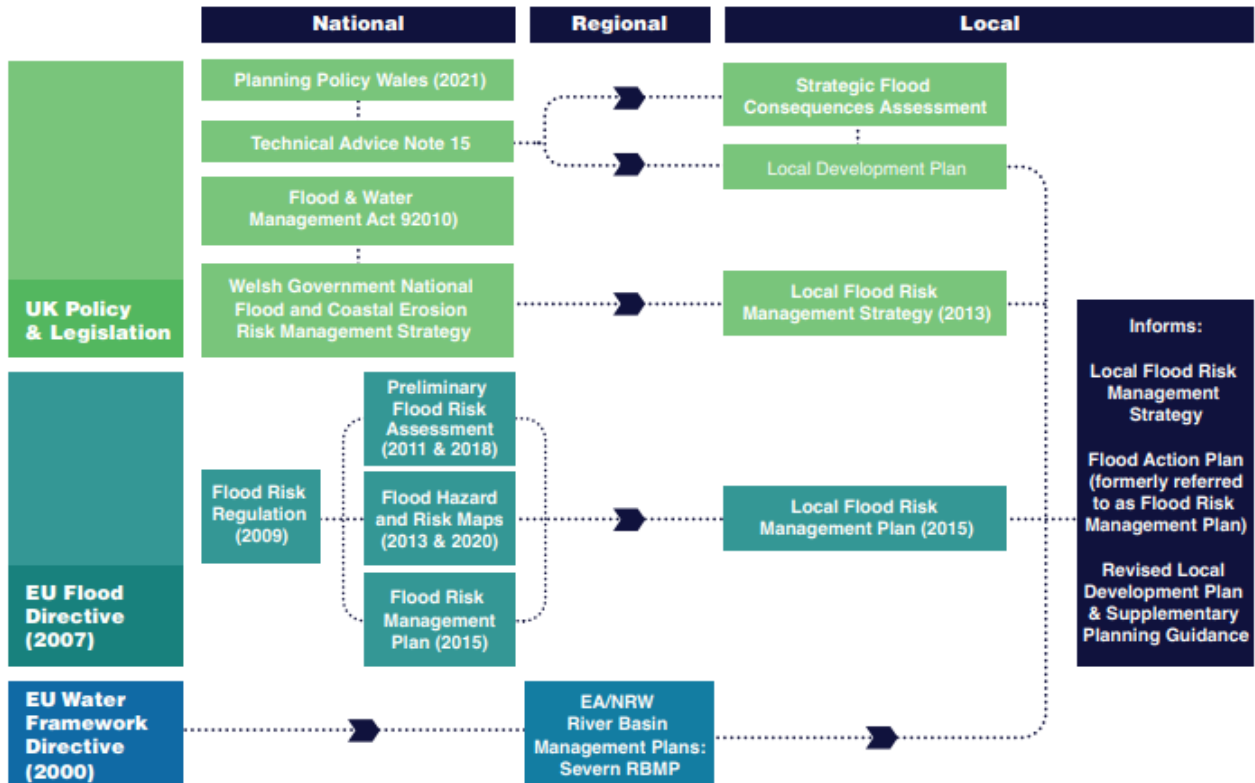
National

Regional

Local

UK Policy & Legislation

Planning Policy Wales (2021)

Technical Advice Note 15

Flood & Water Management Act 92010)

Welsh Government National Flood and Coastal Erosion Risk Management Strategy

Strategic Flood Consequences Assessment

Local Development Plan

Local Flood Risk Management Strategy (2013)

EU Flood Directive (2007)

Flood Risk Regulation (2009)

Preliminary Flood Risk Assessment (2011 & 2018)

Flood Hazard and Risk Maps (2013 & 2020)

Flood Risk Management Plan (2015)

Local Flood Risk Management Plan (2015)

Informs:

Local Flood Risk Management Strategy

Flood Action Plan (formerly referred to as Flood Risk Management Plan)

Revised Local Development Plan & Supplementary Planning Guidance

EU Water Framework Directive (2000)

EA/NRW River Basin Management Plans: Severn RBMP